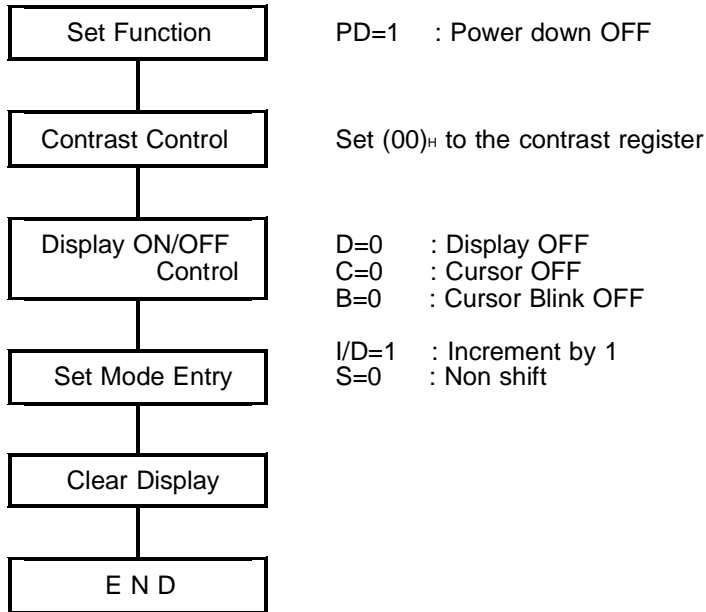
Set Function

PD=1 : Power down OFF

Contrast Control

Set $(00)_H$ to the contrast register

Display ON/OFF Control

D=0 : Display OFF
C=0 : Cursor OFF
B=0 : Cursor Blink OFF

I/D=1 : Increment by 1
S=0 : Non shift

Set Mode Entry

Clear Display

E N D